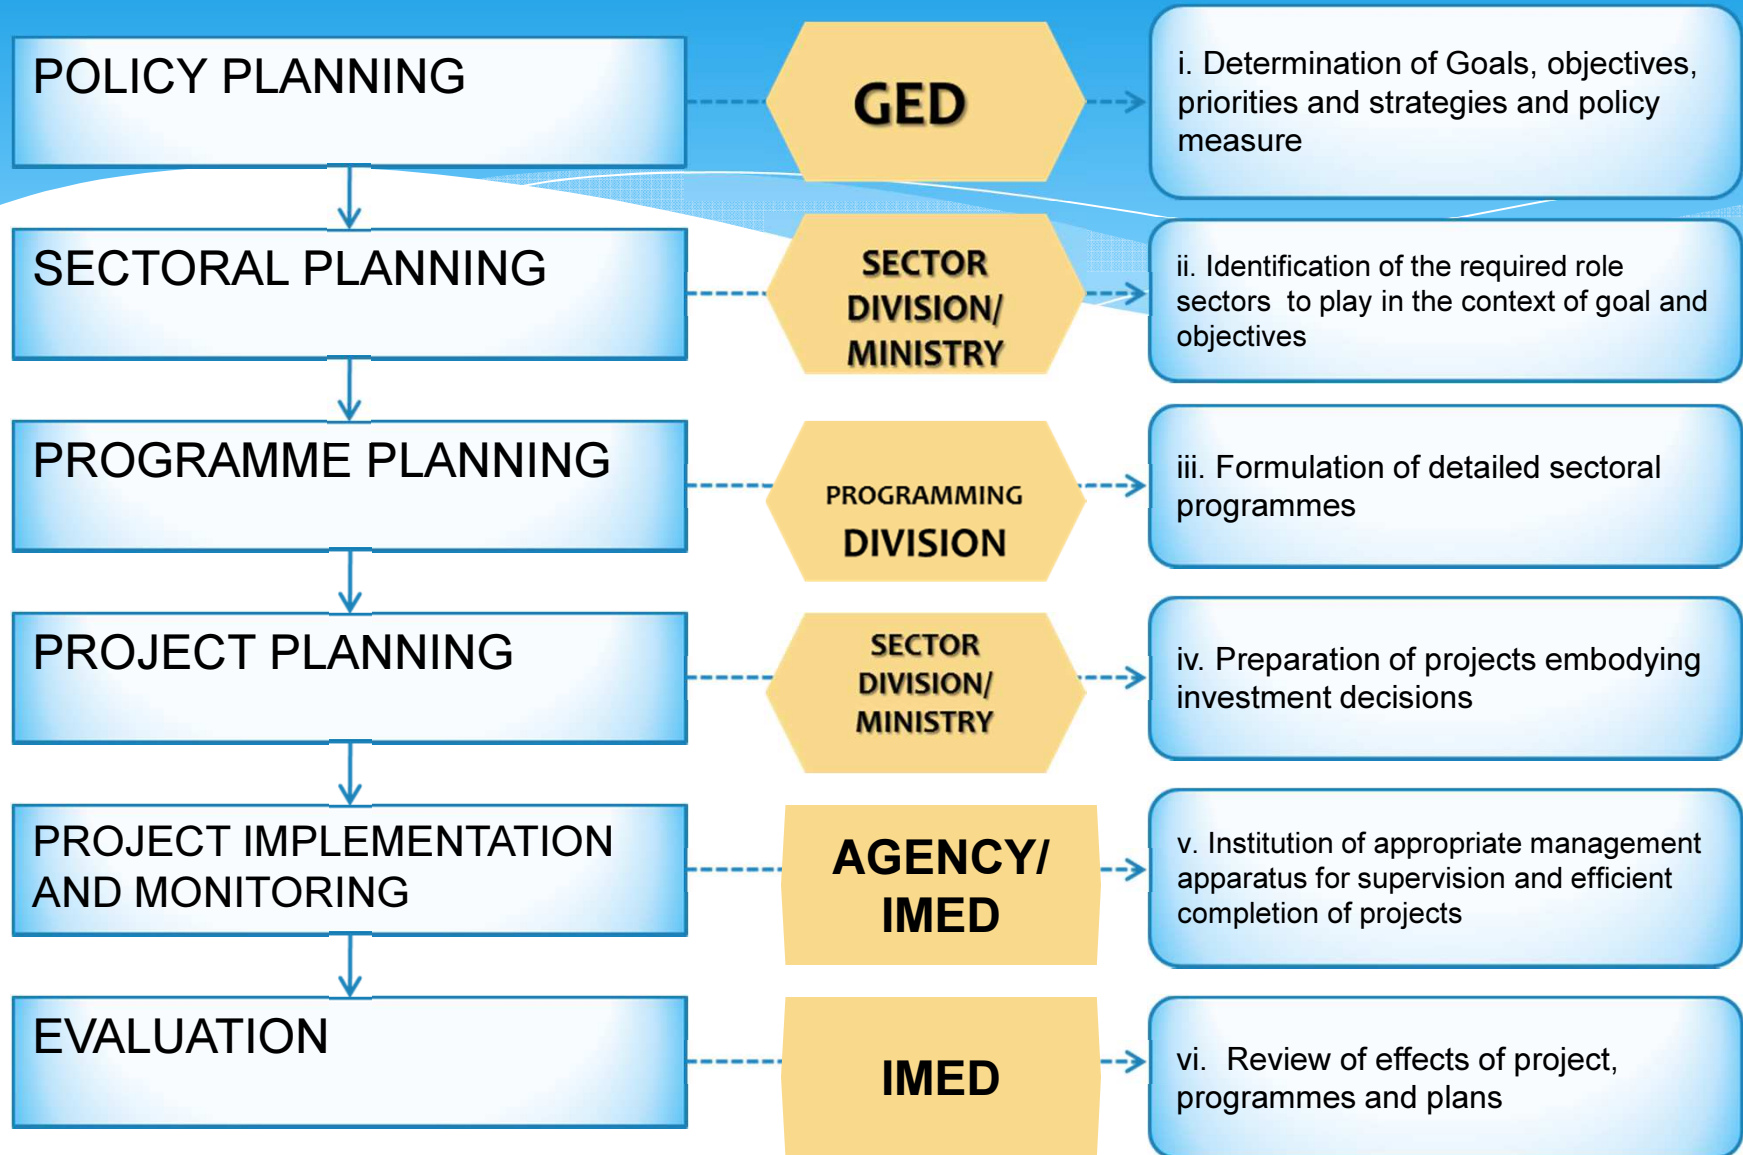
POLICY PLANNING

GED

i. Determination of Goals, objectives, priorities and strategies and policy measure

SECTORAL PLANNING

SECTOR DIVISION/ MINISTRY

ii. Identification of the required role sectors to play in the context of goal and objectives

PROGRAMME PLANNING

PROGRAMMING DIVISION

iii. Formulation of detailed sectoral programmes

PROJECT PLANNING

SECTOR DIVISION/ MINISTRY

iv. Preparation of projects embodying investment decisions

PROJECT IMPLEMENTATION AND MONITORING

AGENCY/ IMED

v. Institution of appropriate management apparatus for supervision and efficient completion of projects

EVALUATION

IMED

vi. Review of effects of project, programmes and plans